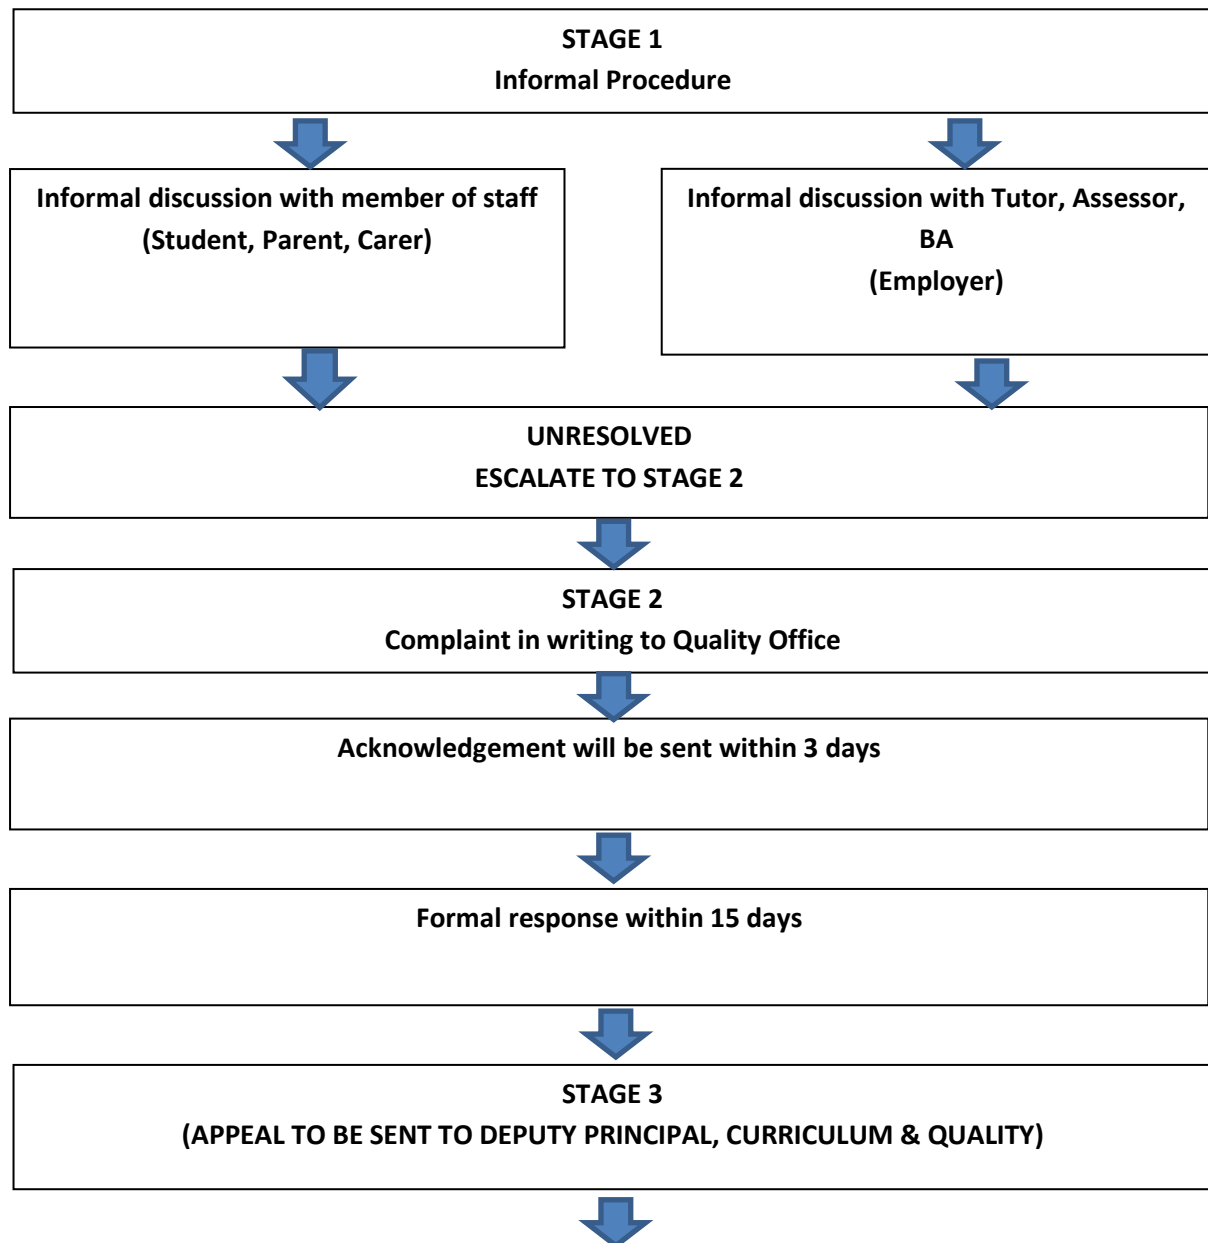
STAGE 1
Informal Procedure

Informal discussion with member of staff
(Student, Parent, Carer)

Informal discussion with Tutor, Assessor, BA
(Employer)

UNRESOLVED
ESCALATE TO STAGE 2

STAGE 2
Complaint in writing to Quality Office

Acknowledgement will be sent within 3 days

Formal response within 15 days

STAGE 3
(APPEAL TO BE SENT TO DEPUTY PRINCIPAL, CURRICULUM & QUALITY)